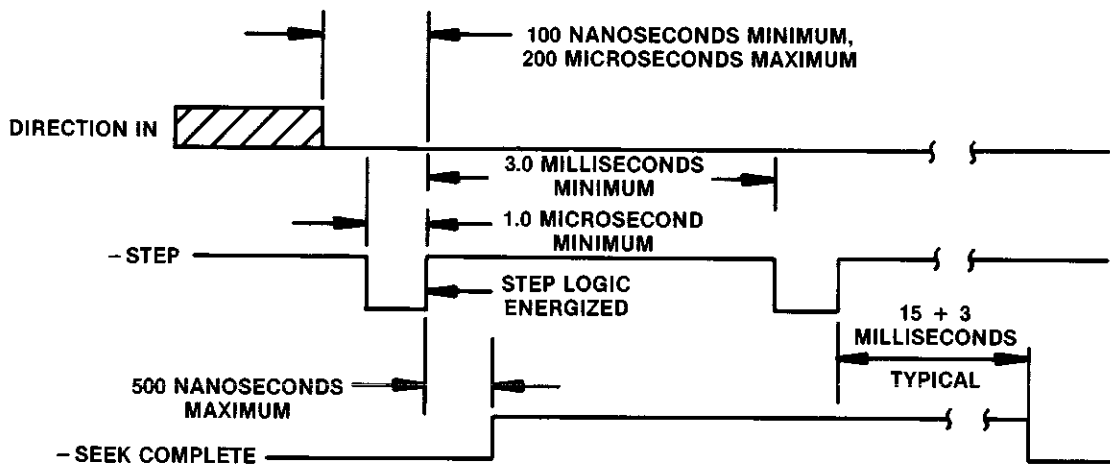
100 NANOSECONDS MINIMUM,
200 MICROSECONDS MAXIMUM

DIRECTION IN

3.0 MILLISECONDS
MINIMUM

1.0 MICROSECOND
MINIMUM

– STEP

STEP LOGIC
ENERGIZED

15 + 3
MILLISECONDS

TYPICAL

500 NANOSECONDS
MAXIMUM

– SEEK COMPLETE